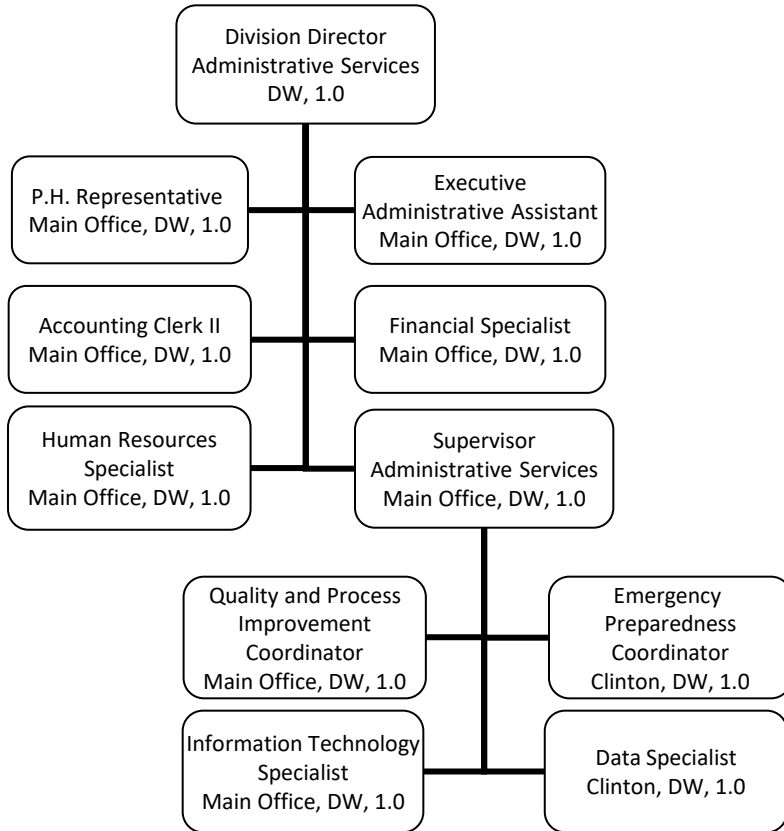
Division Director
Administrative Services
DW, 1.0

P.H. Representative
Main Office, DW, 1.0

Executive
Administrative Assistant
Main Office, DW, 1.0

Accounting Clerk II
Main Office, DW, 1.0

Financial Specialist
Main Office, DW, 1.0

Human Resources
Specialist
Main Office, DW, 1.0

Supervisor
Administrative Services
Main Office, DW, 1.0

Quality and Process
Improvement
Coordinator
Main Office, DW, 1.0

Emergency
Preparedness
Coordinator
Clinton, DW, 1.0

Information Technology
Specialist
Main Office, DW, 1.0

Data Specialist
Clinton, DW, 1.0